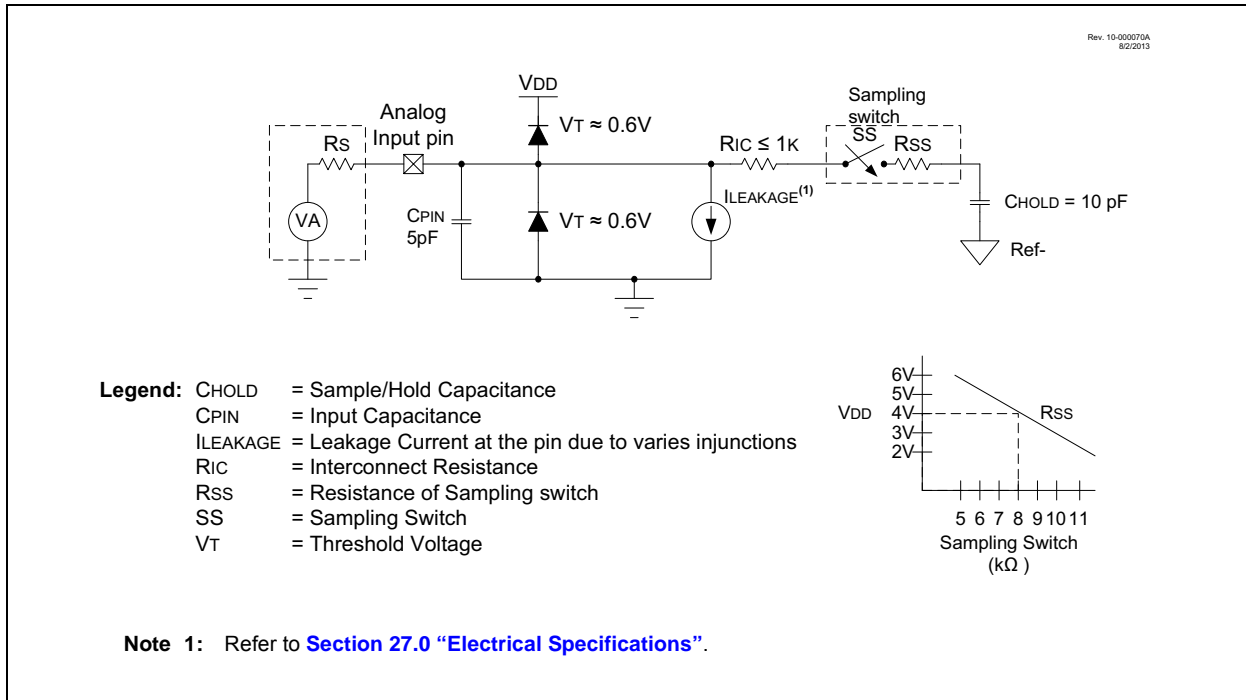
Rev. 10-000070A
8/2/2013

VDD

Analog Input pin

RS

VA

VT ≈ 0.6V

VT ≈ 0.6V

CPIN 5pF

RIC ≤ 1K

ILEAKAGE$^{(1)}$

Sampling switch

SS

RSS

CHOLD = 10 pF

Ref-

Legend: CHOLD = Sample/Hold Capacitance
CPIN = Input Capacitance
ILEAKAGE = Leakage Current at the pin due to varies injunctions
RIC = Interconnect Resistance
RSS = Resistance of Sampling switch
SS = Sampling Switch
VT = Threshold Voltage

6V
5V
VDD 4V
3V
2V

RSS

5 6 7 8 9 10 11
Sampling Switch
(kΩ )

Note 1: Refer to Section 27.0 “Electrical Specifications”.